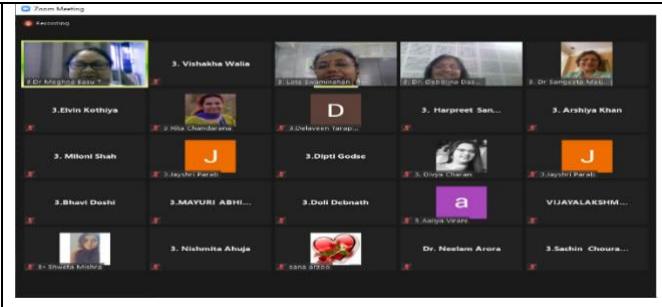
Zoom Meeting

Recording

2 Dr Meghna Basu T...

3. Vishakha Walia

2. Lata Swaminathan

2. Dr. Debbina Das...

2. Dr Sangeeta Mah...

3.Elvin Kothiya

2 Rita Chandarana

D

3.Delaveen Tarap...

3. Harpreet San...

3. Arshiya Khan

3. Miloni Shah

J

3.Jayshri Parab

3.Dipti Godse

3. Divya Charan

J

3.Jayshri Parab

3.Bhavi Doshi

3.MAYURI ABHI...

3.Duli Debnath

a

3. Aaliya Virani

VIJAYALAKSHM...

3- Shweta Mishra

3. Nishmita Ahuja

sana arzoo

Dr. Neelam Arora

3.Sachin Choura...